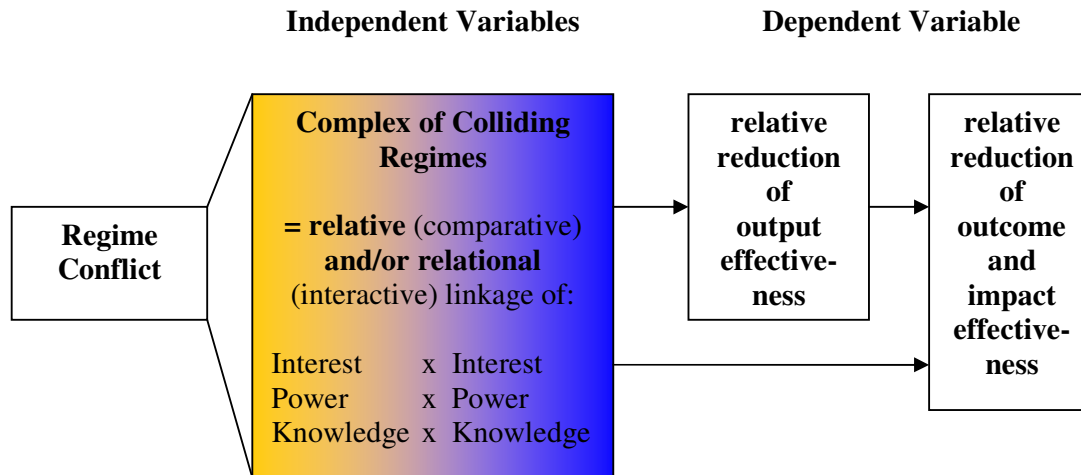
Independent Variables

Dependent Variable

Regime Conflict

Complex of Colliding Regimes

= relative (comparative) and/or relational (interactive) linkage of:

Interest x Interest
Power x Power
Knowledge x Knowledge

relative reduction of output effectiveness

relative reduction of outcome and impact effectiveness